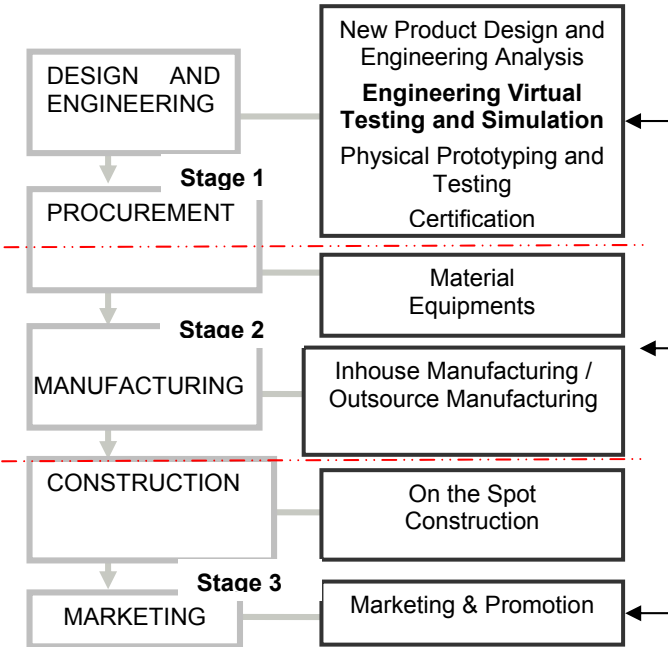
DESIGN AND ENGINEERING

New Product Design and Engineering Analysis

**Engineering Virtual Testing and Simulation**

Physical Prototyping and Testing

Certification

Stage 1

PROCUREMENT

Material Equipments

Stage 2

MANUFACTURING

Inhouse Manufacturing / Outsource Manufacturing

CONSTRUCTION

On the Spot Construction

Stage 3

MARKETING

Marketing & Promotion